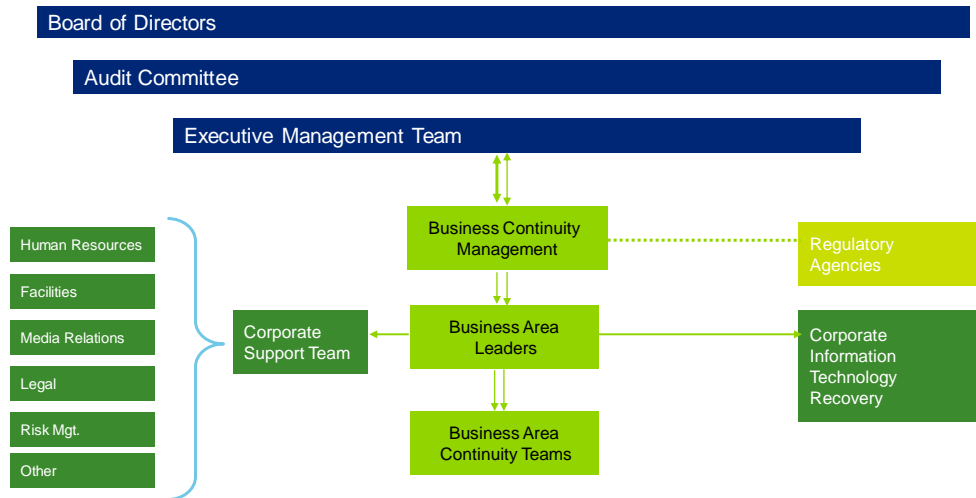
Board of Directors

Audit Committee

Executive Management Team

Human Resources

Facilities

Media Relations

Legal

Risk Mgt.

Other

Business Continuity Management

Regulatory Agencies

Corporate Support Team

Business Area Leaders

Corporate Information Technology Recovery

Business Area Continuity Teams